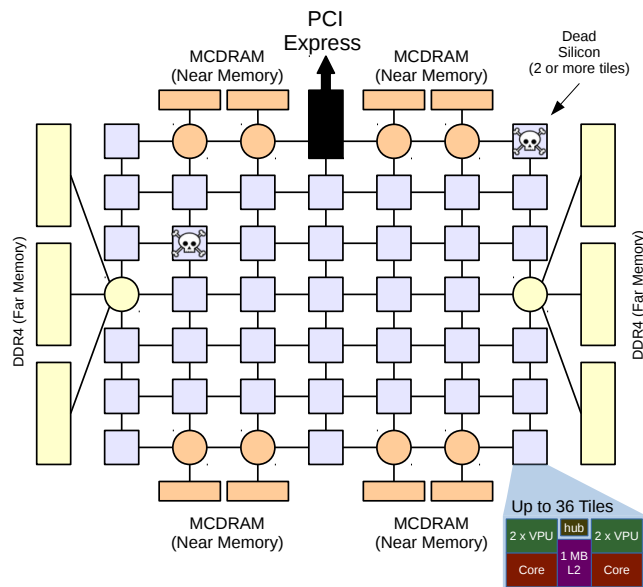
PCI Express

MCDRAM
(Near Memory)

MCDRAM
(Near Memory)

Dead Silicon
(2 or more tiles)

DDR4 (Far Memory)

DDR4 (Far Memory)

MCDRAM
(Near Memory)

MCDRAM
(Near Memory)

Up to 36 Tiles

2 x VPU

hub

2 x VPU

1 MB
L2

Core

Core